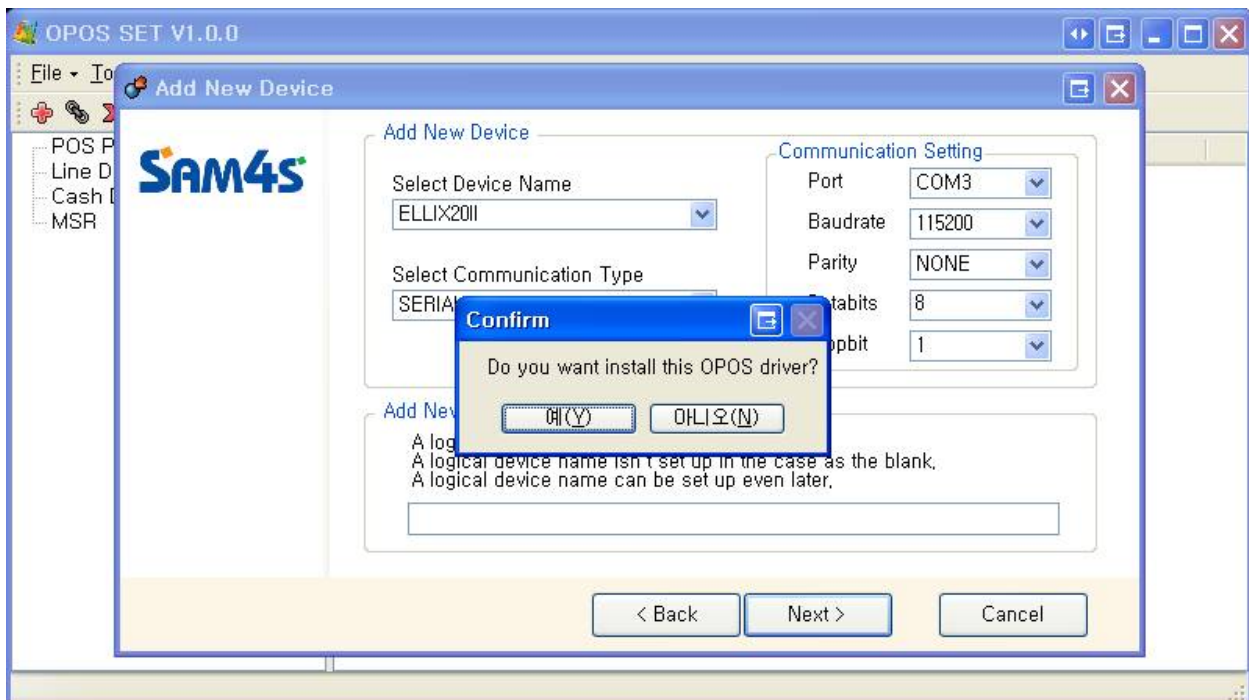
OPOS SET V1.0.0

File • To

POS P
Line D
Cash I
MSR

Add New Device

SAM4S

Add New Device

Select Device Name
ELLIX20II

Select Communication Type
SERIA

Communication Setting
Port COM3
Baudrate 115200
Parity NONE
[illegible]tabits 8
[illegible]pbit 1

Confirm
Do you want install this OPOS driver?
예(Y) 아니오(N)

Add Nev
A log
A logical device name isn't set up in the case as the blank,
A logical device name can be set up even later,

< Back
Next >
Cancel